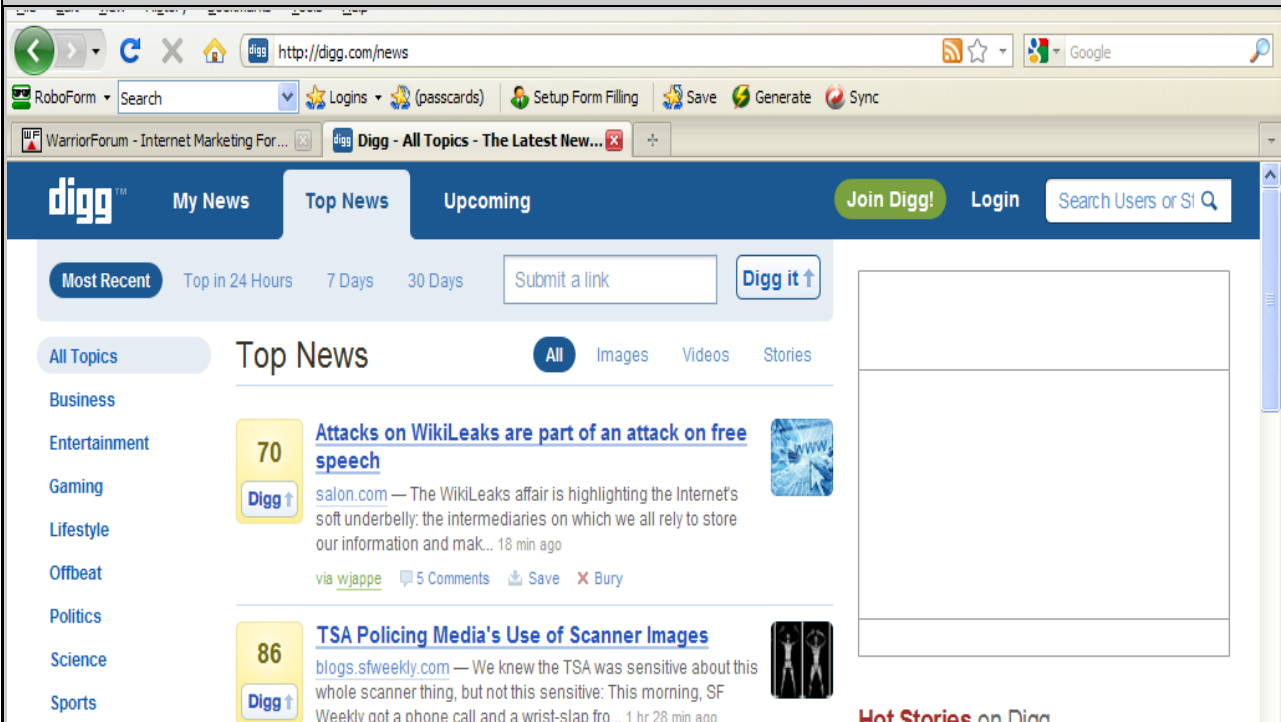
http://digg.com/news

Google

RoboForm Search Logins (passcards) Setup Form Filling Save Generate Sync

WarriorForum - Internet Marketing For...

Digg - All Topics - The Latest New...

digg My News Top News Upcoming Join Digg! Login Search Users or St

Most Recent Top in 24 Hours 7 Days 30 Days Submit a link Digg it

All Topics
Business
Entertainment
Gaming
Lifestyle
Offbeat
Politics
Science
Sports

Top News All Images Videos Stories

70 Digg

Attacks on WikiLeaks are part of an attack on free speech

salon.com — The WikiLeaks affair is highlighting the Internet's soft underbelly: the intermediaries on which we all rely to store our information and mak... 18 min ago

via wjappe 5 Comments Save Bury

86 Digg

TSA Policing Media's Use of Scanner Images

blogs.sfweekly.com — We knew the TSA was sensitive about this whole scanner thing, but not this sensitive: This morning, SF Weekly got a phone call and a wrist-slap fro... 1 hr 28 min ago

Hot Stories on Digg